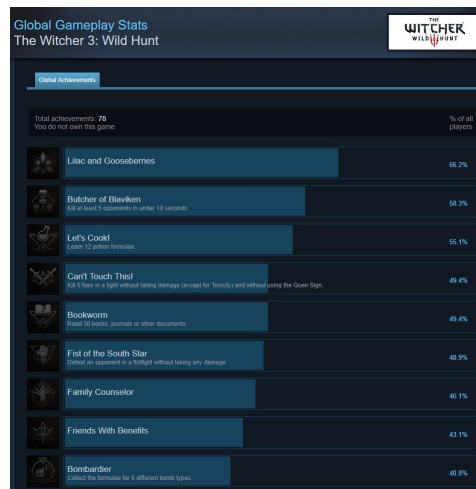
Global Gameplay Stats
The Witcher 3: Wild Hunt

THE WITCHER WILD HUNT

Global Achievements

Total achievements: 78
You do not own this game

% of all players

Lilac and Gooseberries
66.2%

Butcher of Blaviken
Kill at least 5 opponents in under 10 seconds.
58.3%

Let's Cook!
Learn 12 potion formulae.
55.1%

Can't Touch This!
Kill 5 foes in a fight without taking damage (except for Toxicity) and without using the Quen Sign.
49.4%

Bookworm
Read 30 books, journals or other documents.
49.4%

Fist of the South Star
Defeat an opponent in a fistfight without taking any damage.
48.9%

Family Counselor
46.1%

Friends With Benefits
43.1%

Bombardier
Collect the formulas for 6 different bomb types.
40.8%